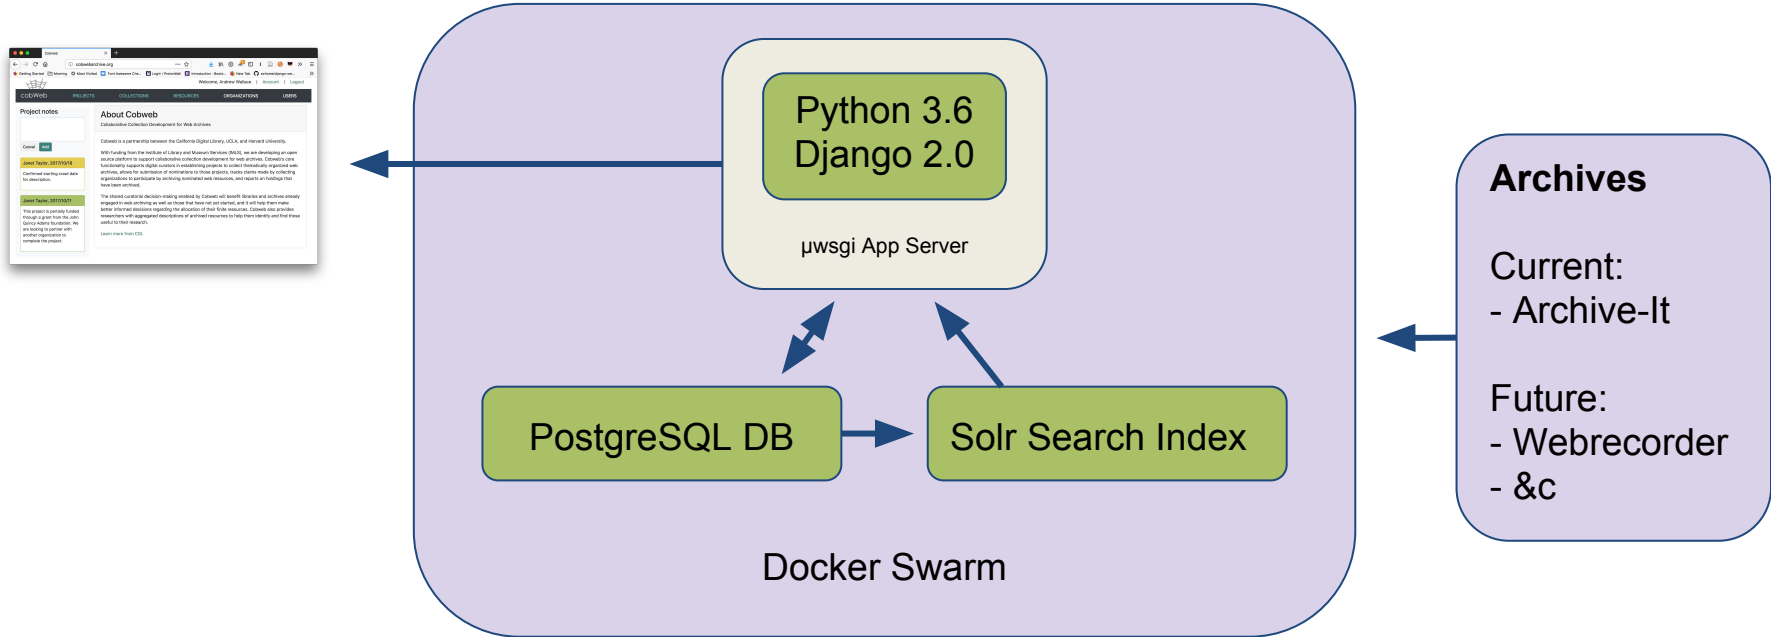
Cobweb
cobwebarchive.org
Welcome, Andrew Wallace | Account | Logout
cobWeb PROJECTS COLLECTIONS RESOURCES ORGANIZATIONS USERS
Project notes
About Cobweb
Collaborative Collection Development for Web Archives
Cancel Add
Janet Taylor, 2017/10/18
Janet Taylor, 2017/10/17
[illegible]

Python 3.6
Django 2.0

µwsgi App Server

PostgreSQL DB

Solr Search Index

Docker Swarm

Archives

Current:
- Archive-It

Future:
- Webrecorder
- &c